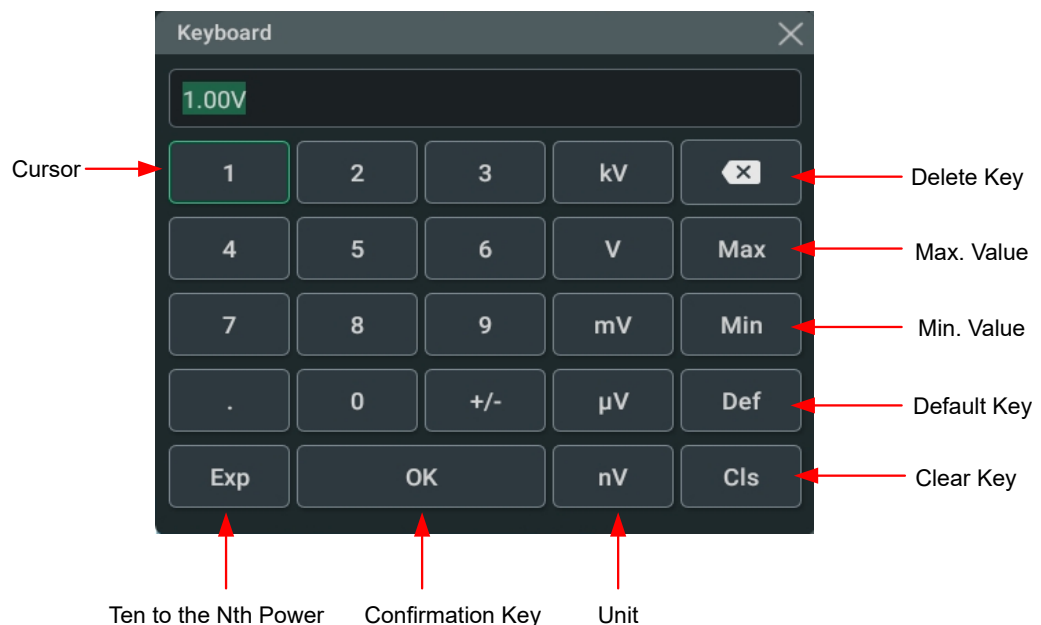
Keyboard

1.00V

Cursor

| 1 | 2 | 3 | kV | |
|---|---|---|---|---|
| 4 | 5 | 6 | V | Max |
| 7 | 8 | 9 | mV | Min |
| . | 0 | +/- | μV | Def |
| Exp | OK | | nV | Cls |

Delete Key

Max. Value

Min. Value

Default Key

Clear Key

Ten to the Nth Power

Confirmation Key

Unit